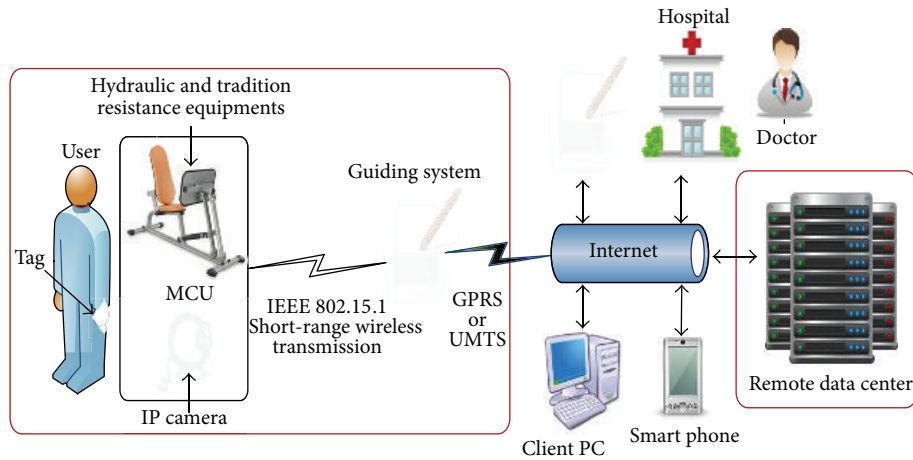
Hospital

Doctor

Hydraulic and tradition resistance equipments

User

Tag

MCU

IP camera

Guiding system

IEEE 802.15.1
Short-range wireless transmission

GPRS
or
UMTS

Internet

Remote data center

Client PC

Smart phone